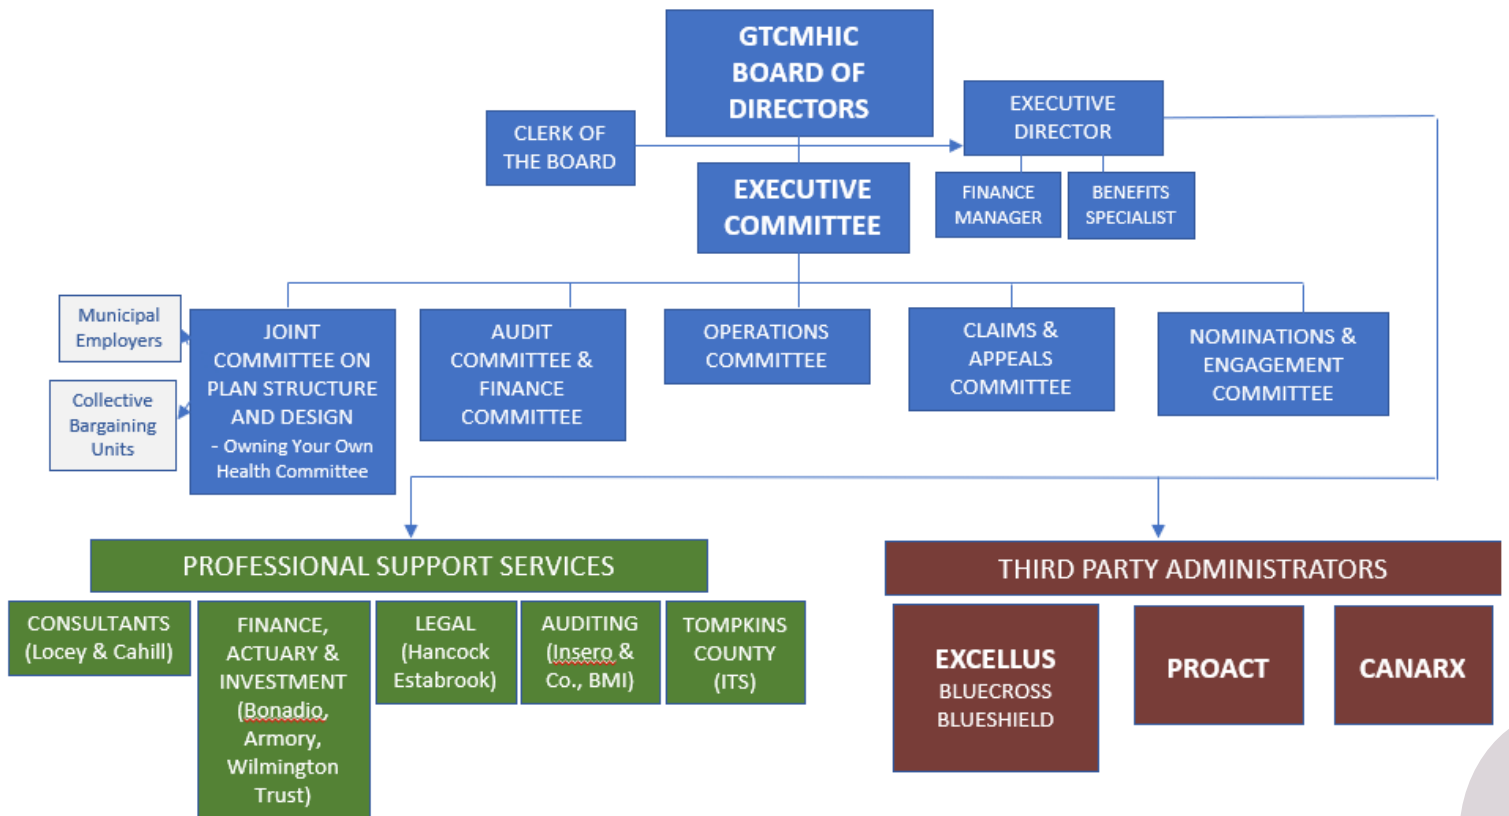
GTCMHIC BOARD OF DIRECTORS

CLERK OF THE BOARD

EXECUTIVE DIRECTOR

FINANCE MANAGER

BENEFITS SPECIALIST

EXECUTIVE COMMITTEE

Municipal Employers

Collective Bargaining Units

JOINT COMMITTEE ON PLAN STRUCTURE AND DESIGN
- Owning Your Own Health Committee

AUDIT COMMITTEE & FINANCE COMMITTEE

OPERATIONS COMMITTEE

CLAIMS & APPEALS COMMITTEE

NOMINATIONS & ENGAGEMENT COMMITTEE

PROFESSIONAL SUPPORT SERVICES

CONSULTANTS (Locey & Cahill)

FINANCE, ACTUARY & INVESTMENT (Bonadio, Armory, Wilmington Trust)

LEGAL (Hancock Estabrook)

AUDITING (Insero & Co., BMI)

TOMPKINS COUNTY (ITS)

THIRD PARTY ADMINISTRATORS

EXCELLUS BLUECROSS BLUESHIELD

PROACT

CANARX